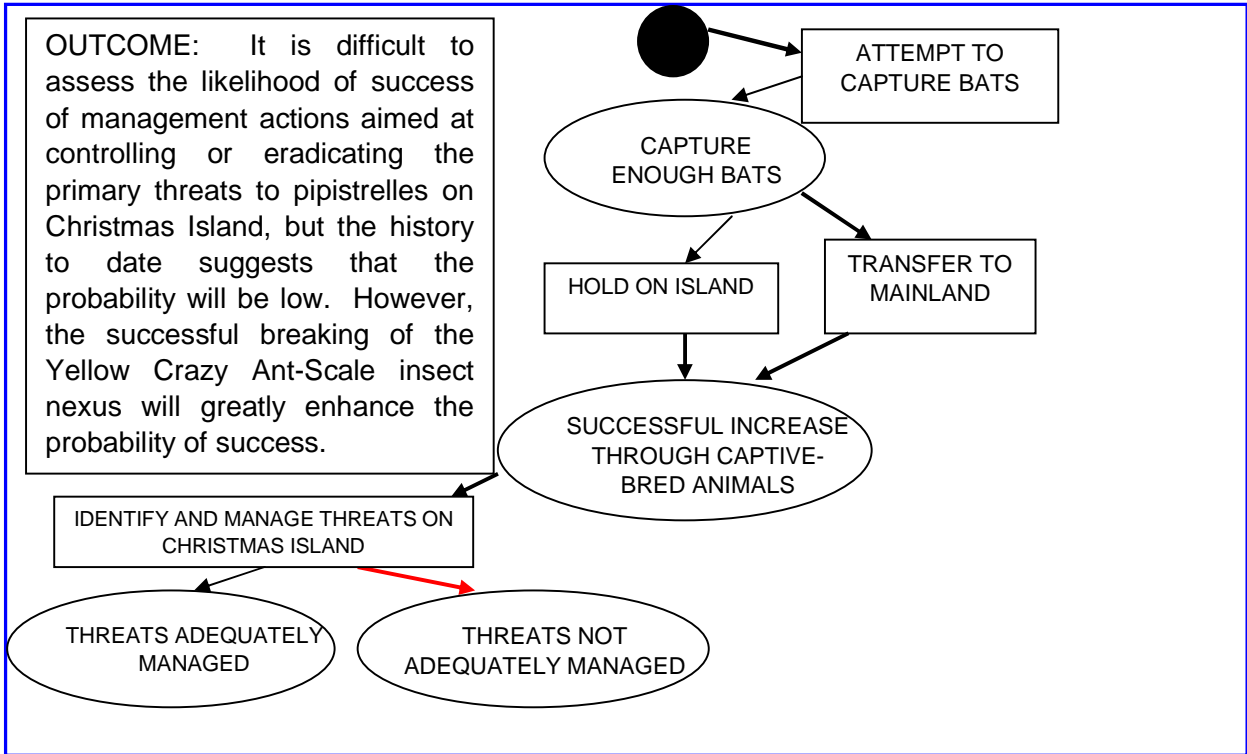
OUTCOME: It is difficult to assess the likelihood of success of management actions aimed at controlling or eradicating the primary threats to pipistrelles on Christmas Island, but the history to date suggests that the probability will be low. However, the successful breaking of the Yellow Crazy Ant-Scale insect nexus will greatly enhance the probability of success.

ATTEMPT TO CAPTURE BATS

CAPTURE ENOUGH BATS

HOLD ON ISLAND

TRANSFER TO MAINLAND

SUCCESSFUL INCREASE THROUGH CAPTIVE-BRED ANIMALS

IDENTIFY AND MANAGE THREATS ON CHRISTMAS ISLAND

THREATS ADEQUATELY MANAGED

THREATS NOT ADEQUATELY MANAGED